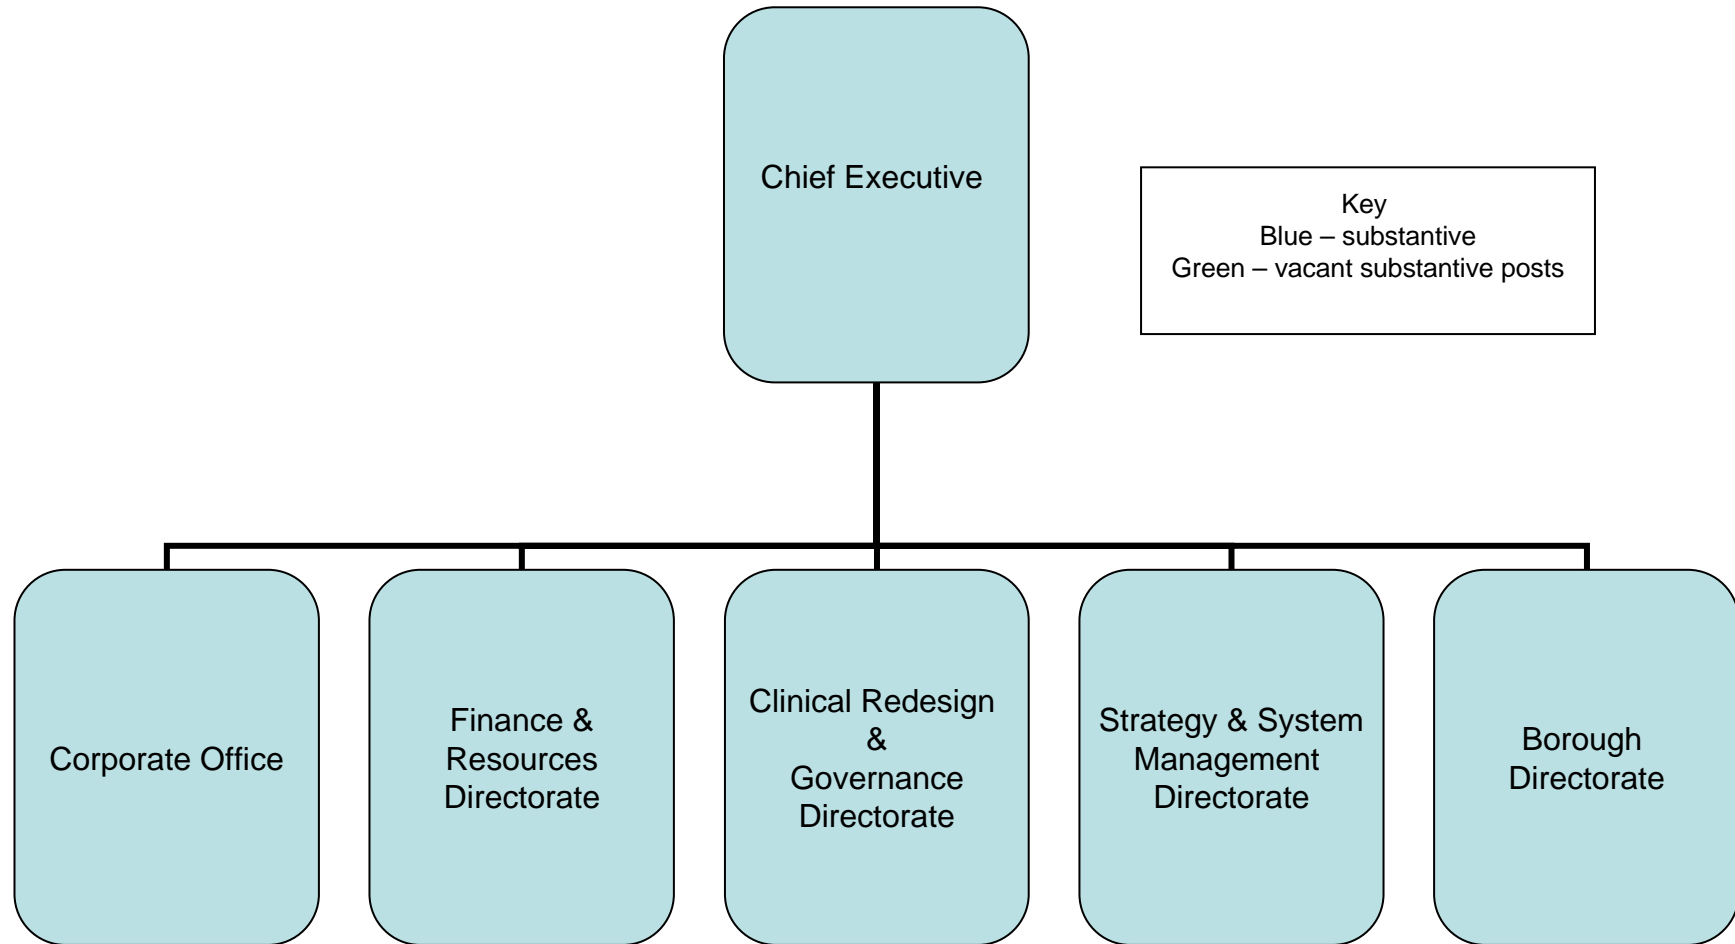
Chief Executive

Key
Blue – substantive
Green – vacant substantive posts

Corporate Office

Finance & Resources Directorate

Clinical Redesign & Governance Directorate

Strategy & System Management Directorate

Borough Directorate